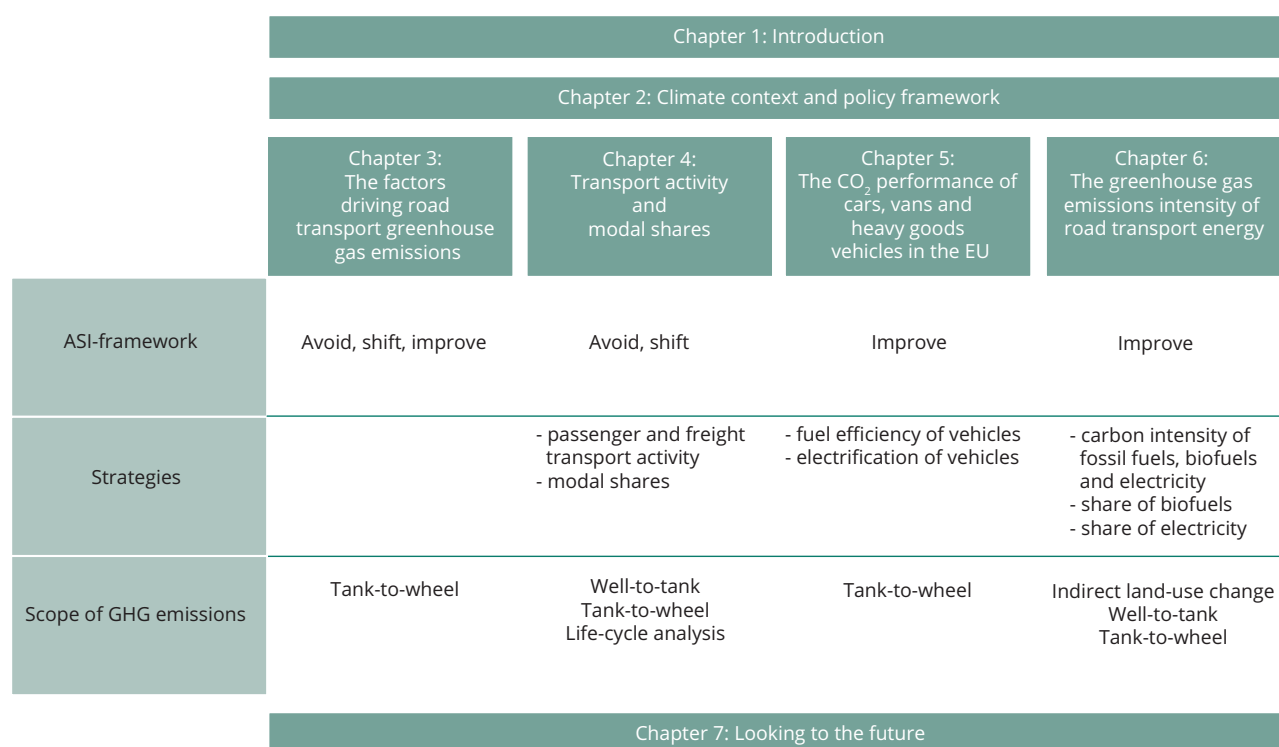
Chapter 1: Introduction

Chapter 2: Climate context and policy framework

| | Chapter 3: The factors driving road transport greenhouse gas emissions | Chapter 4: Transport activity and modal shares | Chapter 5: The $CO_2$ performance of cars, vans and heavy goods vehicles in the EU | Chapter 6: The greenhouse gas emissions intensity of road transport energy |
|---|---|---|---|---|
| ASI-framework | Avoid, shift, improve | Avoid, shift | Improve | Improve |
| Strategies | | - passenger and freight transport activity<br>- modal shares | - fuel efficiency of vehicles<br>- electrification of vehicles | - carbon intensity of fossil fuels, biofuels and electricity<br>- share of biofuels<br>- share of electricity |
| Scope of GHG emissions | Tank-to-wheel | Well-to-tank<br>Tank-to-wheel<br>Life-cycle analysis | Tank-to-wheel | Indirect land-use change<br>Well-to-tank<br>Tank-to-wheel |

Chapter 7: Looking to the future